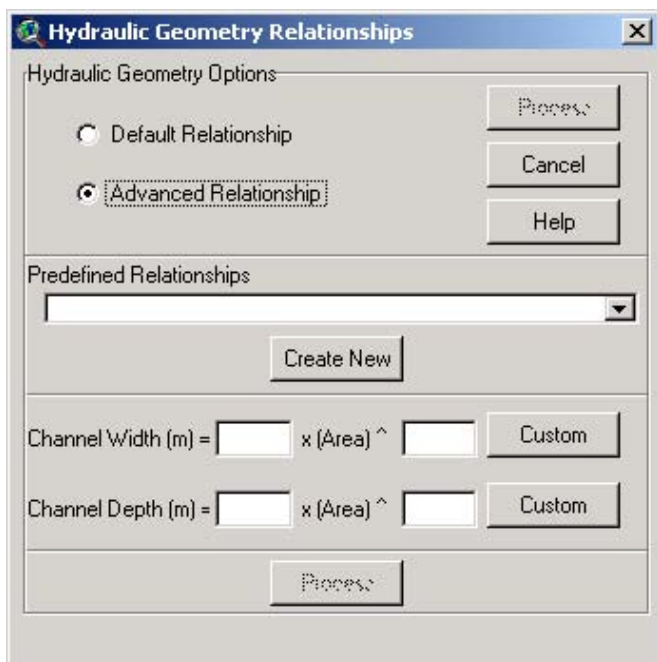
Hydraulic Geometry Relationships

Hydraulic Geometry Options

Process

Default Relationship

Cancel

Advanced Relationship

Help

Predefined Relationships

Create New

Channel Width (m) = x (Area) ^ Custom

Channel Depth (m) = x (Area) ^ Custom

Process